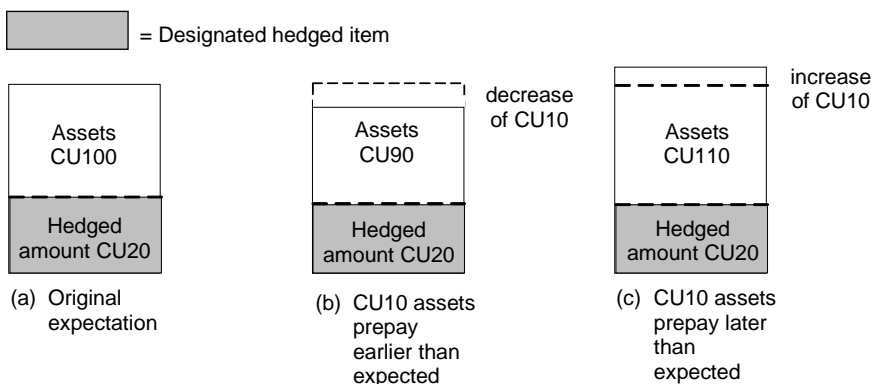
= Designated hedged item

Assets CU100

Hedged amount CU20

(a) Original expectation

decrease of CU10

Assets CU90

Hedged amount CU20

(b) CU10 assets prepay earlier than expected

increase of CU10

Assets CU110

Hedged amount CU20

(c) CU10 assets prepay later than expected